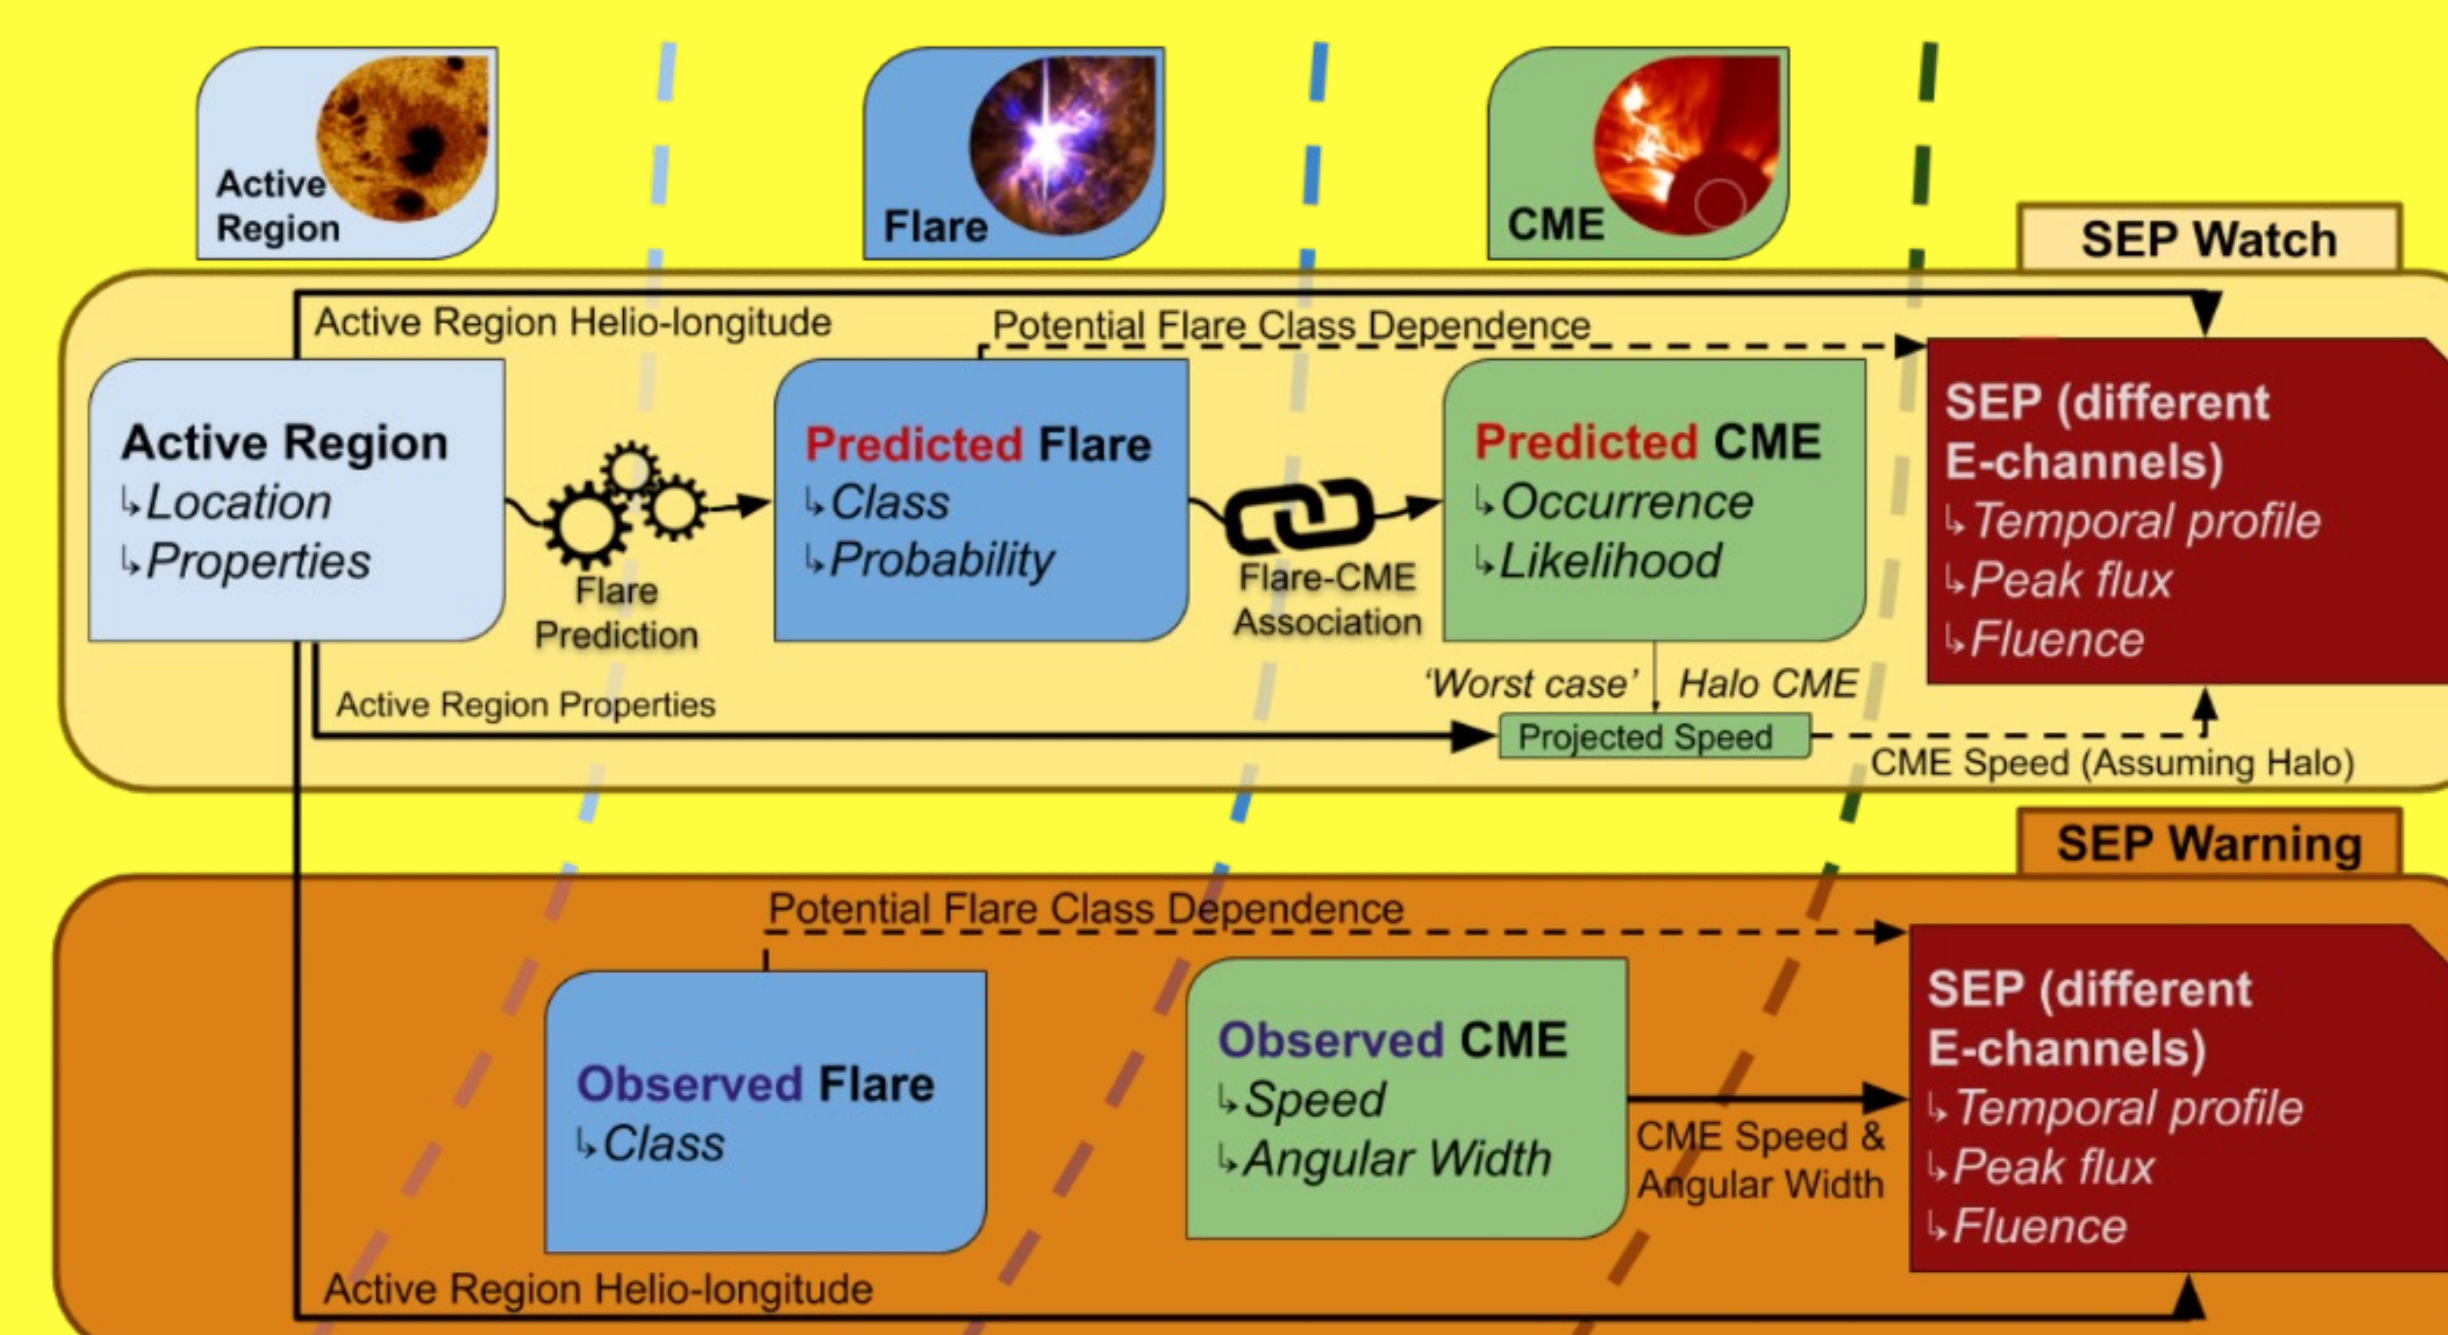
Active Region

Flare

CME

SEP Watch

Active Region Helio-longitude

Potential Flare Class Dependence

Active Region
↳Location
↳Properties

Flare Prediction

Predicted Flare
↳Class
↳Probability

Flare-CME Association

Predicted CME
↳Occurrence
↳Likelihood

SEP (different E-channels)
↳Temporal profile
↳Peak flux
↳Fluence

'Worst case'

Halo CME

Active Region Properties

Projected Speed

CME Speed (Assuming Halo)

SEP Warning

Potential Flare Class Dependence

Observed Flare
↳Class

Observed CME
↳Speed
↳Angular Width

CME Speed & Angular Width

SEP (different E-channels)
↳Temporal profile
↳Peak flux
↳Fluence

Active Region Helio-longitude